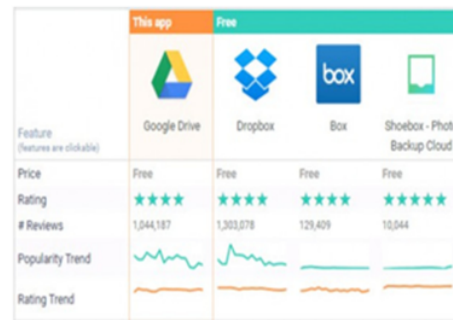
| Feature (features are clickable) | This app Google Drive | Free Dropbox | Box | Shoebox - Phot Backup Cloud |
|---|---|---|---|---|
| Price | Free | Free | Free | Free |
| Rating | ★★★★ | ★★★★ | ★★★★ | ★★★★★ |
| # Reviews | 1,044,187 | 1,303,078 | 129,409 | 10,044 |
| Popularity Trend | | | | |
| Rating Trend | | | | |

box